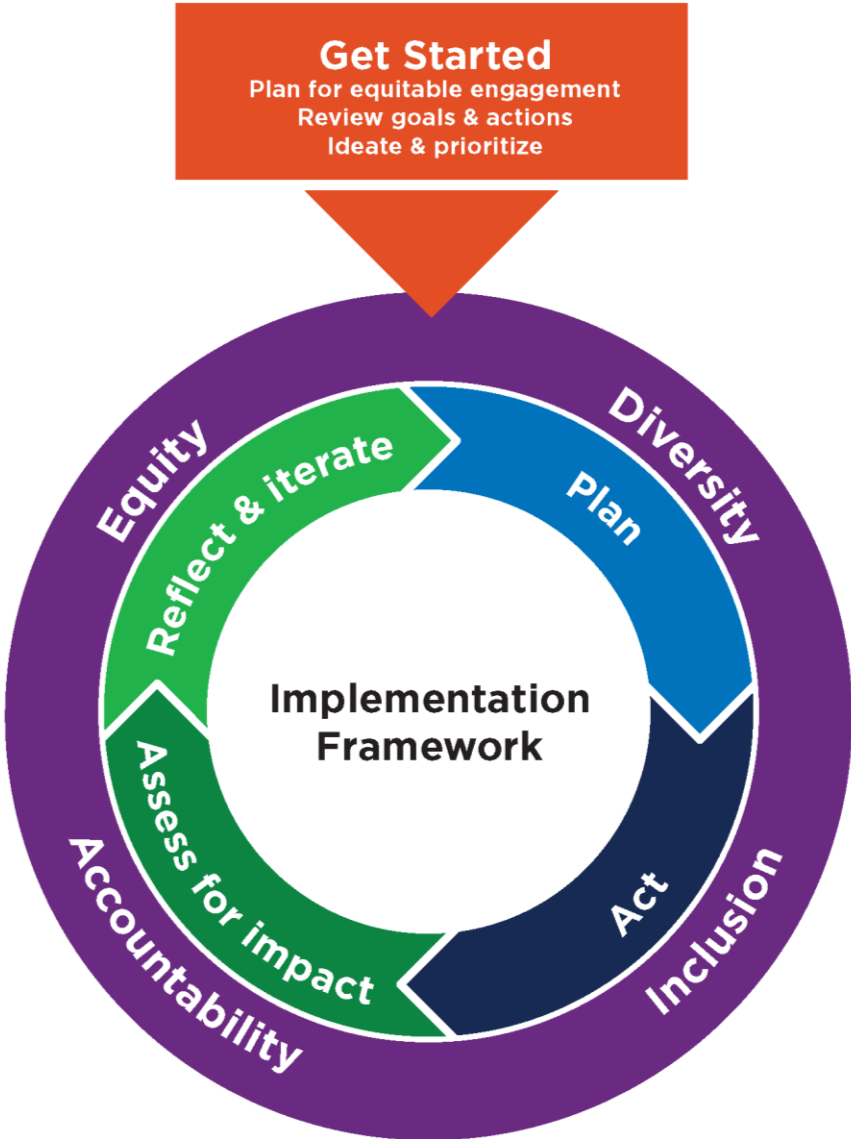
Get Started
Plan for equitable engagement
Review goals & actions
Ideate & prioritize

Equity

Diversity

Reflect & iterate

Plan

Implementation Framework

Assess for impact

Act

Accountability

Inclusion